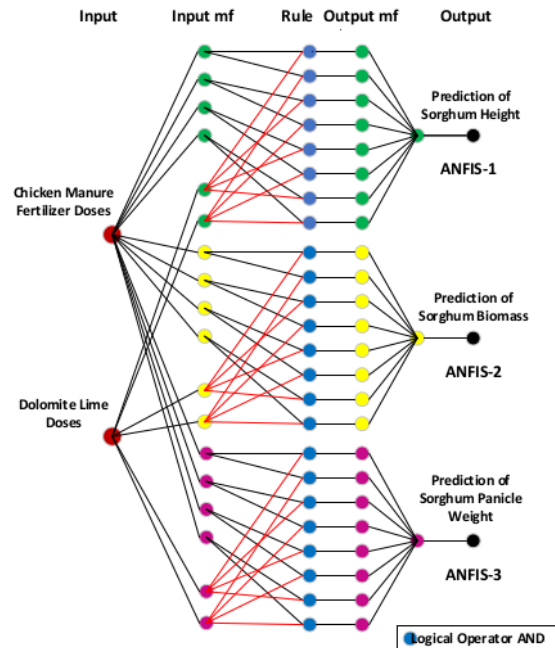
Input Input mf Rule Output mf Output

Chicken Manure Fertilizer Doses

Dolomite Lime Doses

Prediction of Sorghum Height

ANFIS-1

Prediction of Sorghum Biomass

ANFIS-2

Prediction of Sorghum Panicle Weight

ANFIS-3

Logical Operator AND